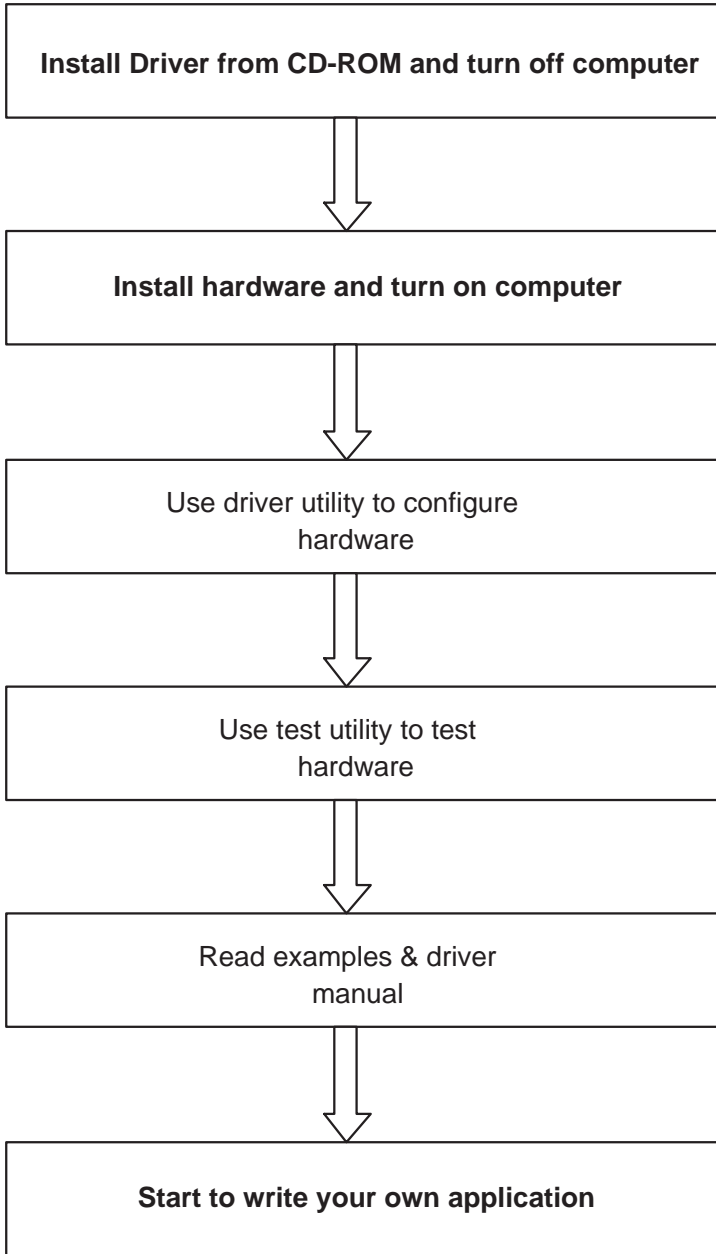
Install Driver from CD-ROM and turn off computer

Install hardware and turn on computer

Use driver utility to configure hardware

Use test utility to test hardware

Read examples & driver manual

Start to write your own application